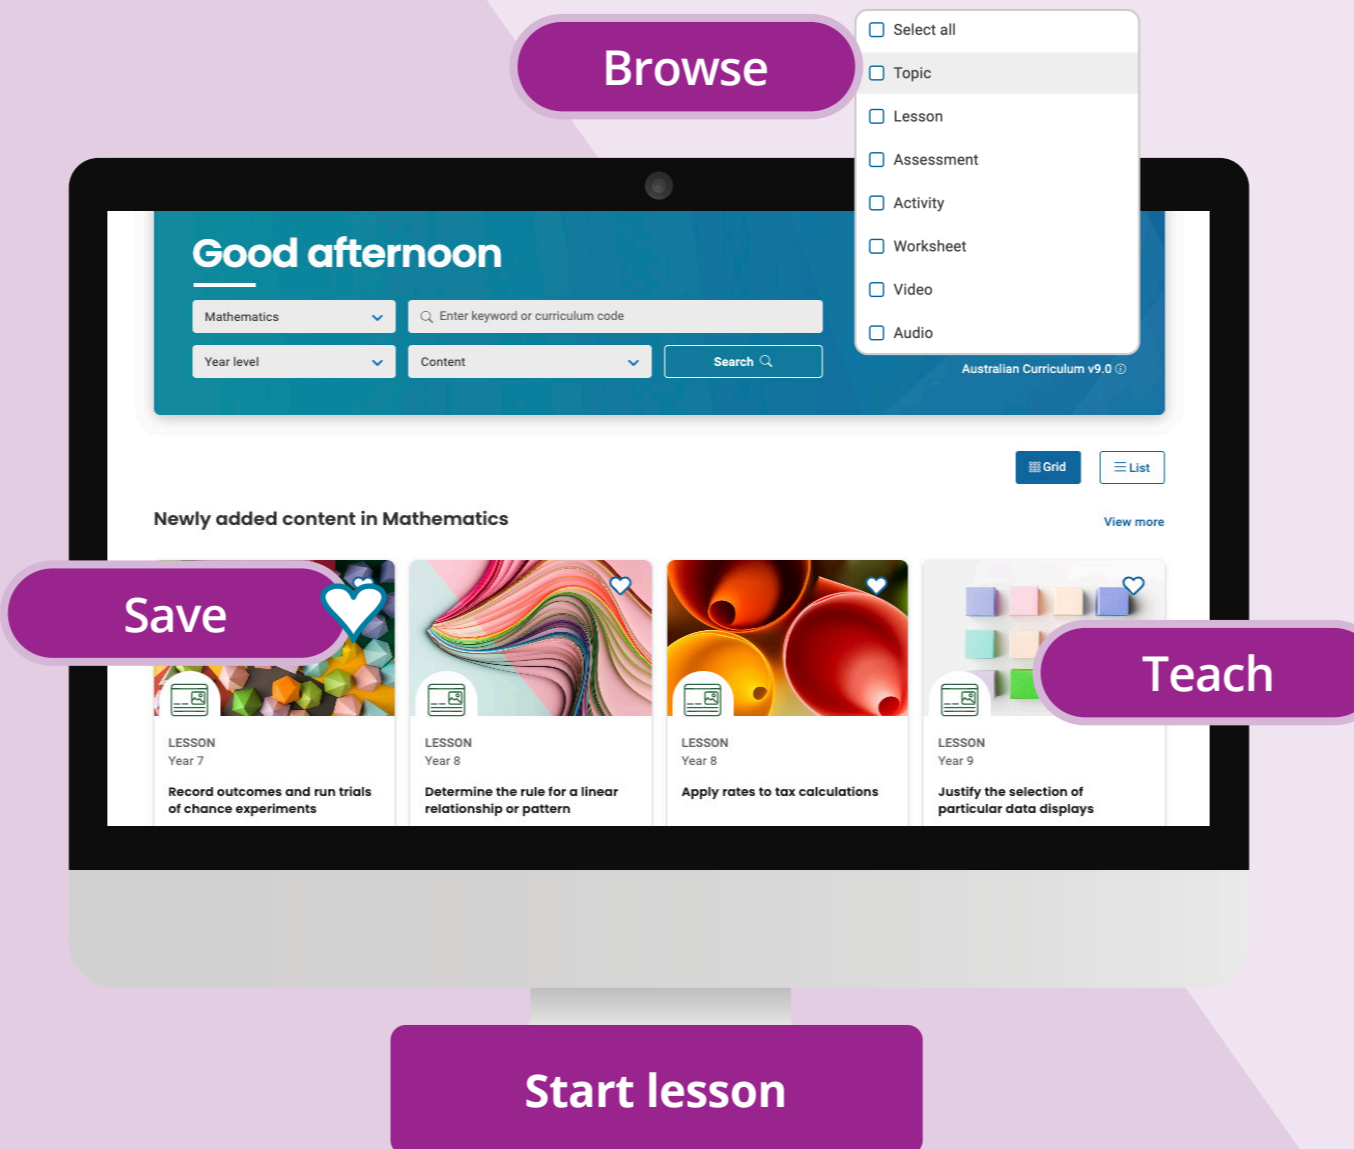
Browse

Select all
Topic
Lesson
Assessment
Activity
Worksheet
Video
Audio

Good afternoon

Mathematics
Enter keyword or curriculum code
Year level
Content
Search

Australian Curriculum v9.0

Grid
List

Newly added content in Mathematics
View more

Save

Teach

LESSON
Year 7
Record outcomes and run trials of chance experiments

LESSON
Year 8
Determine the rule for a linear relationship or pattern

LESSON
Year 8
Apply rates to tax calculations

LESSON
Year 9
Justify the selection of particular data displays

Start lesson